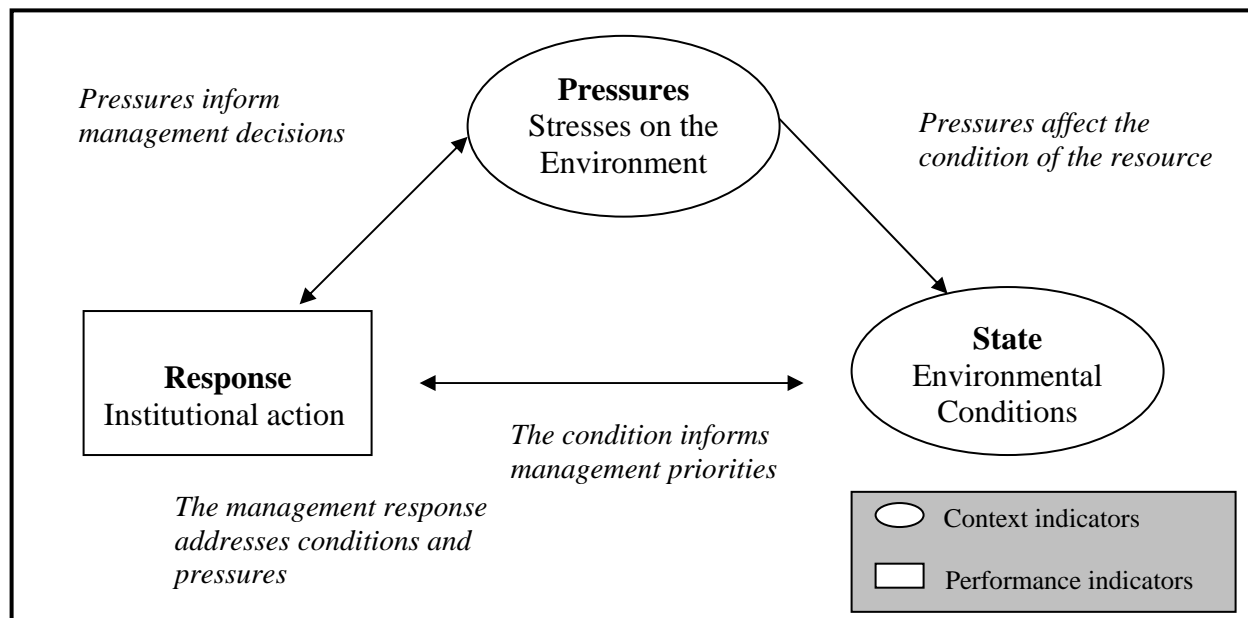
Pressures inform management decisions

**Pressures**
Stresses on the Environment

Pressures affect the condition of the resource

**Response**
Institutional action

**State**
Environmental Conditions

The condition informs management priorities

The management response addresses conditions and pressures

Context indicators

Performance indicators